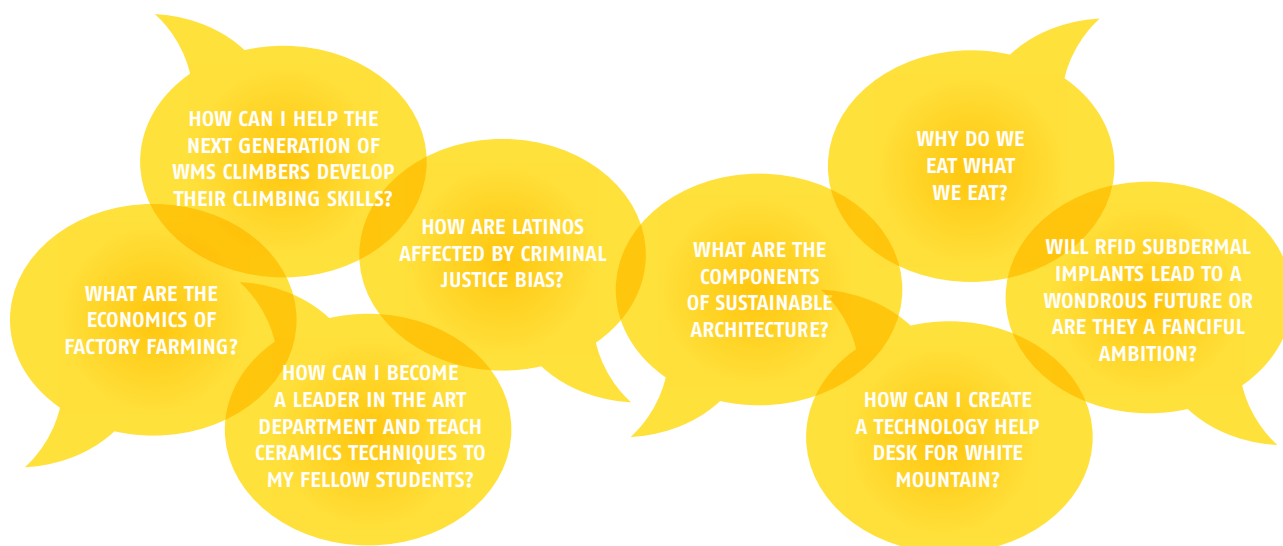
HOW CAN I HELP THE NEXT GENERATION OF WMS CLIMBERS DEVELOP THEIR CLIMBING SKILLS?

WHAT ARE THE ECONOMICS OF FACTORY FARMING?

HOW ARE LATINOS AFFECTED BY CRIMINAL JUSTICE BIAS?

HOW CAN I BECOME A LEADER IN THE ART DEPARTMENT AND TEACH CERAMICS TECHNIQUES TO MY FELLOW STUDENTS?

WHAT ARE THE COMPONENTS OF SUSTAINABLE ARCHITECTURE?

WHY DO WE EAT WHAT WE EAT?

WILL RFID SUBDERMAL IMPLANTS LEAD TO A WONDROUS FUTURE OR ARE THEY A FANCIFUL AMBITION?

HOW CAN I CREATE A TECHNOLOGY HELP DESK FOR WHITE MOUNTAIN?